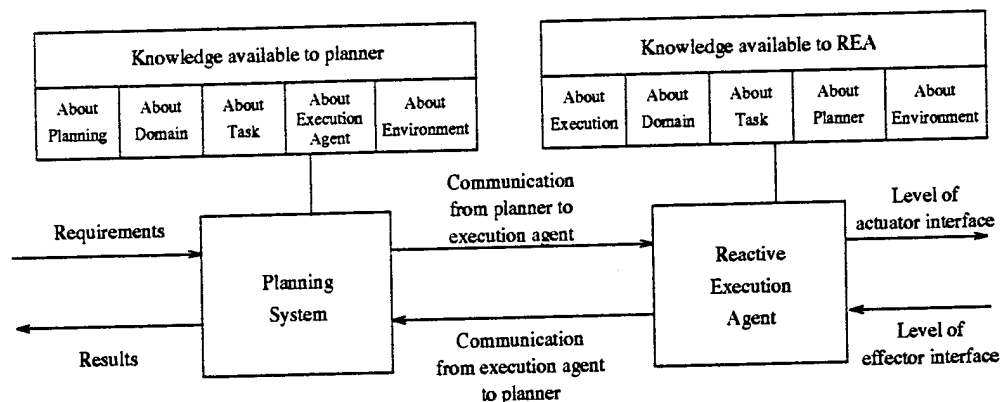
Knowledge available to planner

| About Planning | About Domain | About Task | About Execution Agent | About Environment |
|---|---|---|---|---|

Knowledge available to REA

| About Execution | About Domain | About Task | About Planner | About Environment |
|---|---|---|---|---|

Requirements

Results

Planning System

Communication from planner to execution agent

Communication from execution agent to planner

Reactive Execution Agent

Level of actuator interface

Level of effector interface